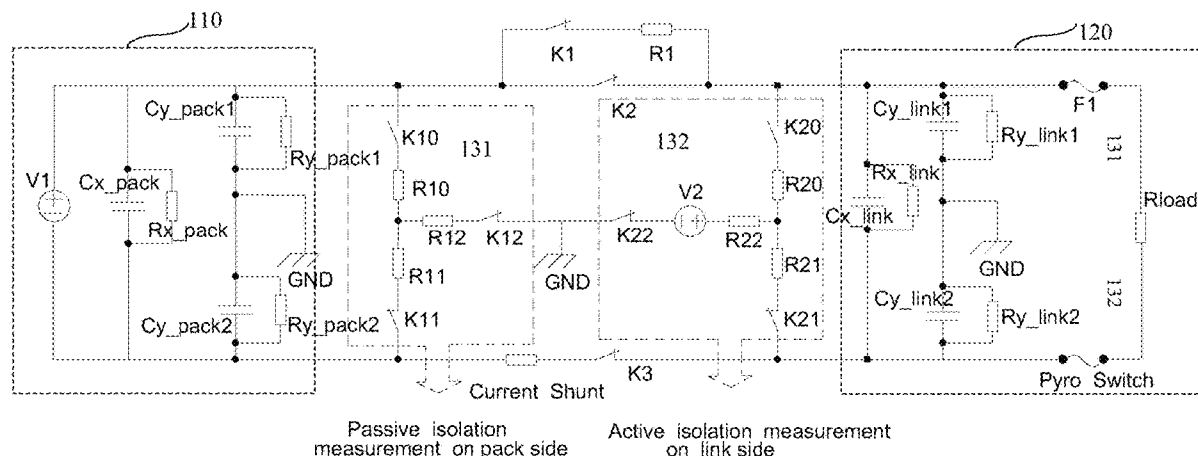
110
120
K1 R1
V1
Cx_pack
Rx_pack
Cy_pack1
Ry_pack1
GND
Cy_pack2
Ry_pack2
K10
131
R10
R12 K12
R11
GND
K11
K2
132
K22
V2
R22
K20
R20
R21
K21
Cy_link1
Ry_link1
Rx_link
Cx_link
GND
Cy_link2
Ry_link2
F1
131
Rload
132
Current Shunt
K3
Pyro Switch
Passive isolation measurement on pack side
Active isolation measurement on link side